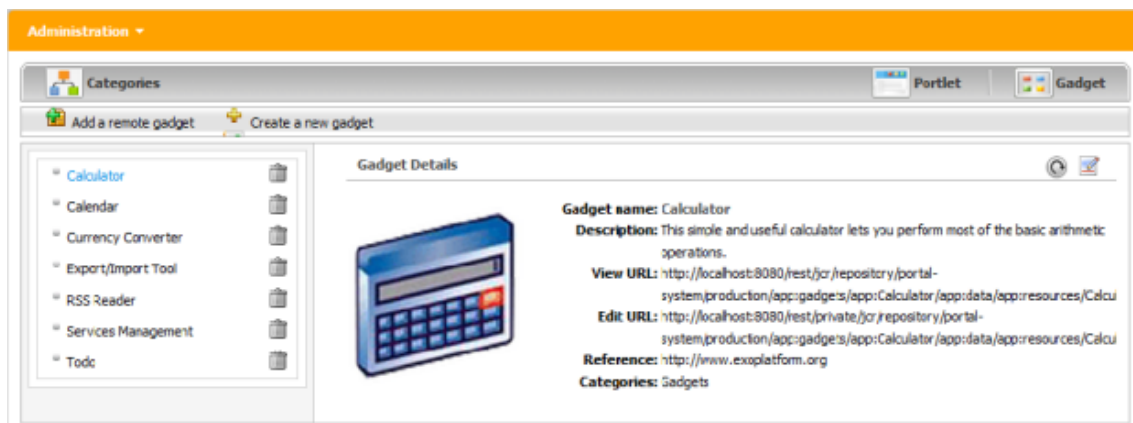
Administration ▾

Categories

Portlet

Gadget

Add a remote gadget

Create a new gadget

Calculator
Calendar
Currency Converter
Export/Import Tool
RSS Reader
Services Management
Todo

Gadget Details

Gadget name: Calculator
Description: This simple and useful calculator lets you perform most of the basic arithmetic operations.
View URL: http://localhost:8080/rest/jcr/repository/portal-system/production/app:gadgets/app:Calculator/app:data/app:resources/Calcu
Edit URL: http://localhost:8080/rest/private/jcr/repository/portal-system/production/app:gadgets/app:Calculator/app:data/app:resources/Calcu
Reference: http://www.exoplatform.org
Categories: Gadgets